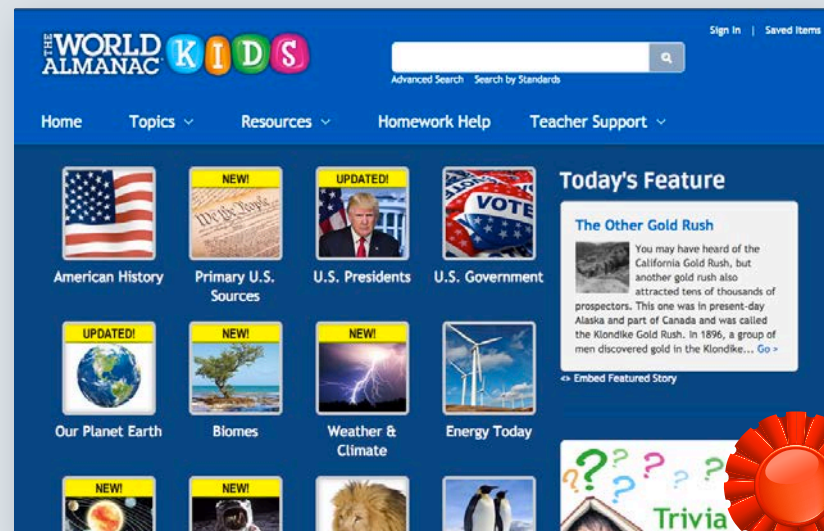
THE WORLD ALMANAC KIDS

Sign In | Saved Items

Advanced Search Search by Standards

Home Topics Resources Homework Help Teacher Support

American History

NEW!
We the People
Primary U.S. Sources

UPDATED!
U.S. Presidents

VOTE
U.S. Government

Today's Feature

The Other Gold Rush

You may have heard of the California Gold Rush, but another gold rush also attracted tens of thousands of prospectors. This one was in present-day Alaska and part of Canada and was called the Klondike Gold Rush. In 1896, a group of men discovered gold in the Klondike... Go >

<> Embed Featured Story

UPDATED!
Our Planet Earth

NEW!
Biomes

NEW!
Weather & Climate

Energy Today

NEW!

NEW!

Trivia